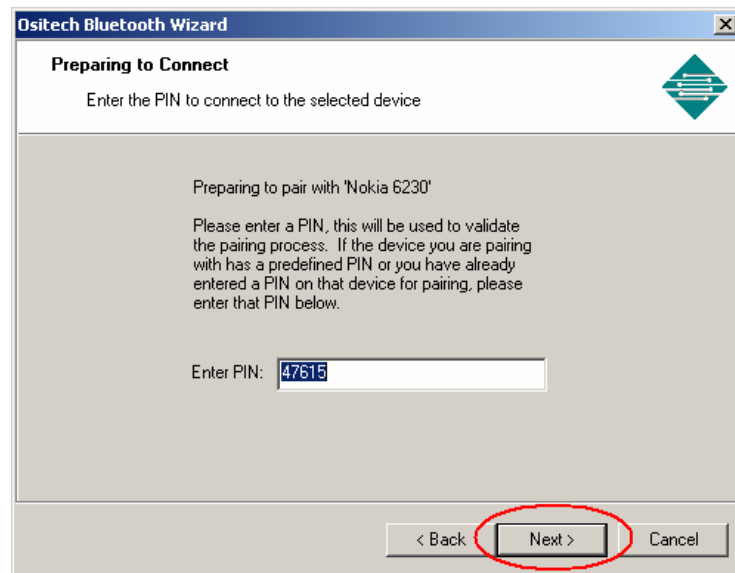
Ositech Bluetooth Wizard

Preparing to Connect

Enter the PIN to connect to the selected device

Preparing to pair with 'Nokia 6230'

Please enter a PIN, this will be used to validate the pairing process. If the device you are pairing with has a predefined PIN or you have already entered a PIN on that device for pairing, please enter that PIN below.

Enter PIN: 47615

< Back Next > Cancel